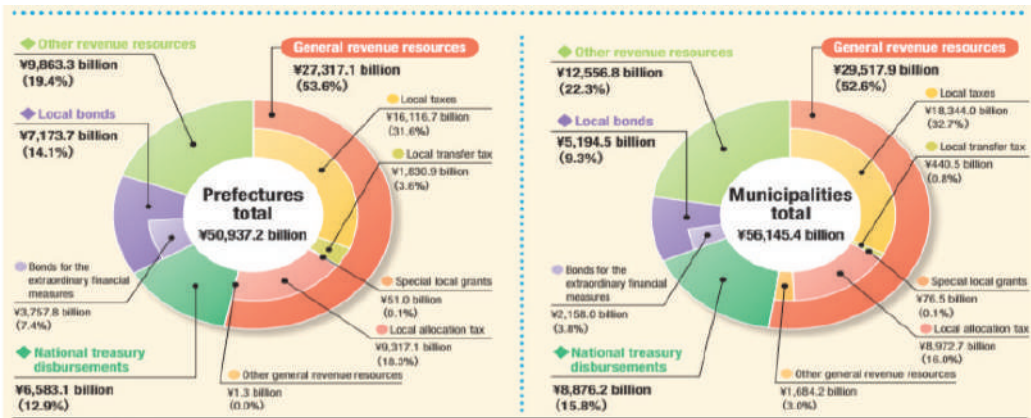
Other revenue resources
¥9,863.3 billion
(19.4%)

Local bonds
¥7,173.7 billion
(14.1%)

Bonds for the extraordinary financial measures
¥3,757.8 billion
(7.4%)

National treasury disbursements
¥6,583.1 billion
(12.9%)

General revenue resources
¥27,317.1 billion
(53.6%)

Local taxes
¥16,116.7 billion
(31.6%)

Local transfer tax
¥1,830.9 billion
(3.6%)

Prefectures total
¥50,937.2 billion

Special local grants
¥51.0 billion
(0.1%)

Local allocation tax
¥9,317.1 billion
(18.3%)

Other general revenue resources
¥1.3 billion
(0.0%)

Other revenue resources
¥12,556.8 billion
(22.3%)

Local bonds
¥5,194.5 billion
(9.3%)

Bonds for the extraordinary financial measures
¥2,158.0 billion
(3.8%)

National treasury disbursements
¥8,876.2 billion
(15.8%)

General revenue resources
¥29,517.9 billion
(52.6%)

Local taxes
¥18,344.0 billion
(32.7%)

Local transfer tax
¥440.5 billion
(0.8%)

Municipalities total
¥56,145.4 billion

Special local grants
¥76.5 billion
(0.1%)

Local allocation tax
¥8,972.7 billion
(16.0%)

Other general revenue resources
¥1,684.2 billion
(3.0%)